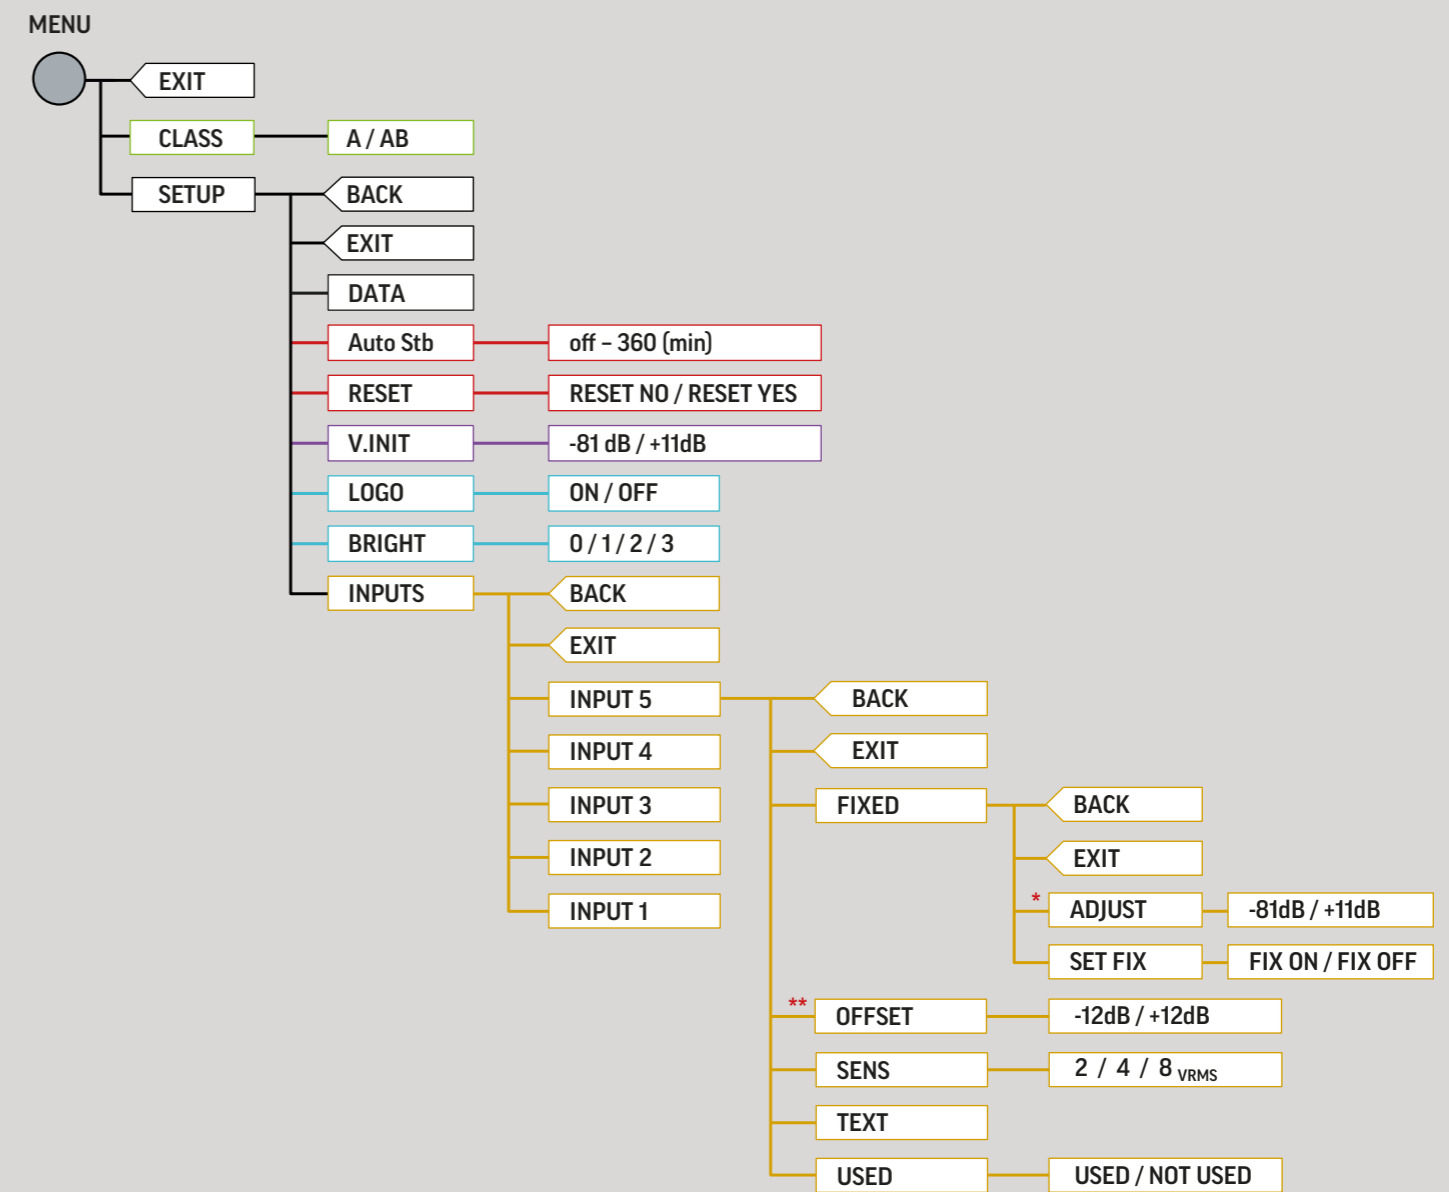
MENU

EXIT

CLASS

A / AB

SETUP

BACK

EXIT

DATA

Auto Stb

off – 360 (min)

RESET

RESET NO / RESET YES

V.INIT

-81 dB / +11dB

LOGO

ON / OFF

BRIGHT

0 / 1 / 2 / 3

INPUTS

BACK

EXIT

INPUT 5

BACK

EXIT

FIXED

BACK

EXIT

* ADJUST

-81dB / +11dB

SET FIX

FIX ON / FIX OFF

INPUT 4

INPUT 3

INPUT 2

INPUT 1

** OFFSET

-12dB / +12dB

SENS

2 / 4 / 8 VRMS

TEXT

USED

USED / NOT USED